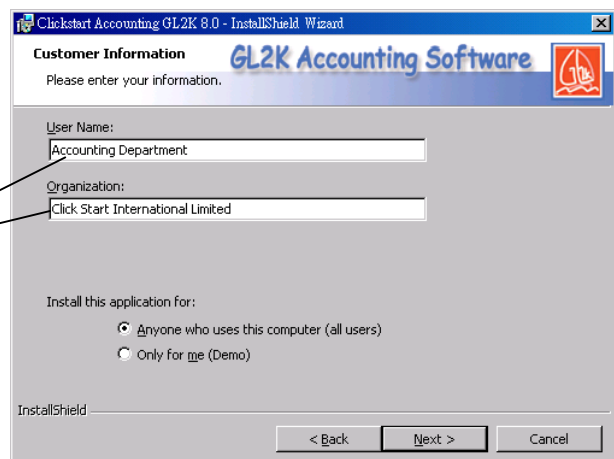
Clickstart Accounting GL2K 8.0 - InstallShield Wizard

Customer Information

Please enter your information.

GL2K Accounting Software

User Name:

Accounting Department

Organization:

Click Start International Limited

Install this application for:

Anyone who uses this computer (all users)

Only for me (Demo)

InstallShield

< Back

Next >

Cancel